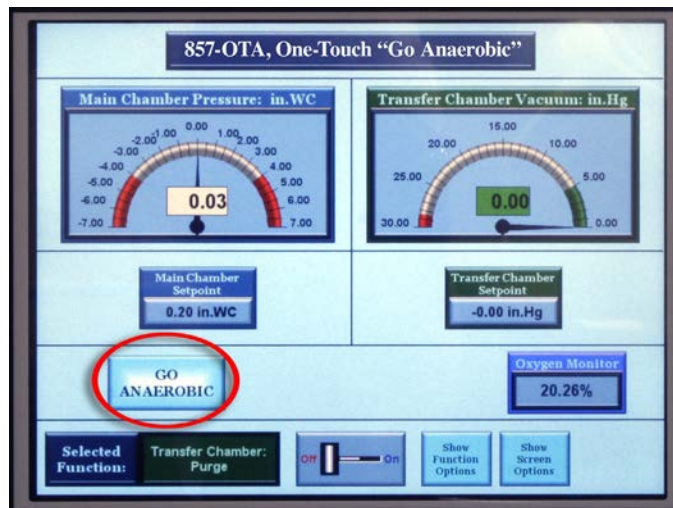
857-OTA, One-Touch "Go Anaerobic"

Main Chamber Pressure: in.WC

-7.00 -6.00 -5.00 -4.00 -3.00 -2.00 -1.00 0.00 1.00 2.00 3.00 4.00 5.00 6.00 7.00

0.03

Transfer Chamber Vacuum: in.Hg

30.00 25.00 20.00 15.00 10.00 5.00 0.00

0.00

Main Chamber Setpoint

0.20 in.WC

Transfer Chamber Setpoint

-0.00 in.Hg

GO ANAEROBIC

Oxygen Monitor

20.26%

Selected Function:

Transfer Chamber: Purge

Off On

Show Function Options

Show Screen Options